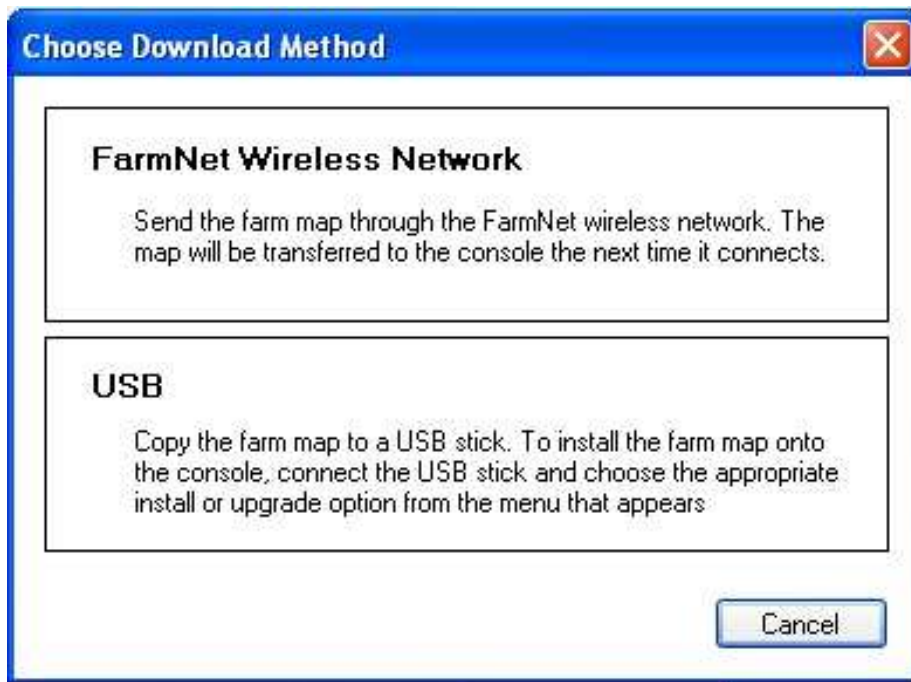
Choose Download Method

FarmNet Wireless Network

Send the farm map through the FarmNet wireless network. The map will be transferred to the console the next time it connects.

USB

Copy the farm map to a USB stick. To install the farm map onto the console, connect the USB stick and choose the appropriate install or upgrade option from the menu that appears

Cancel